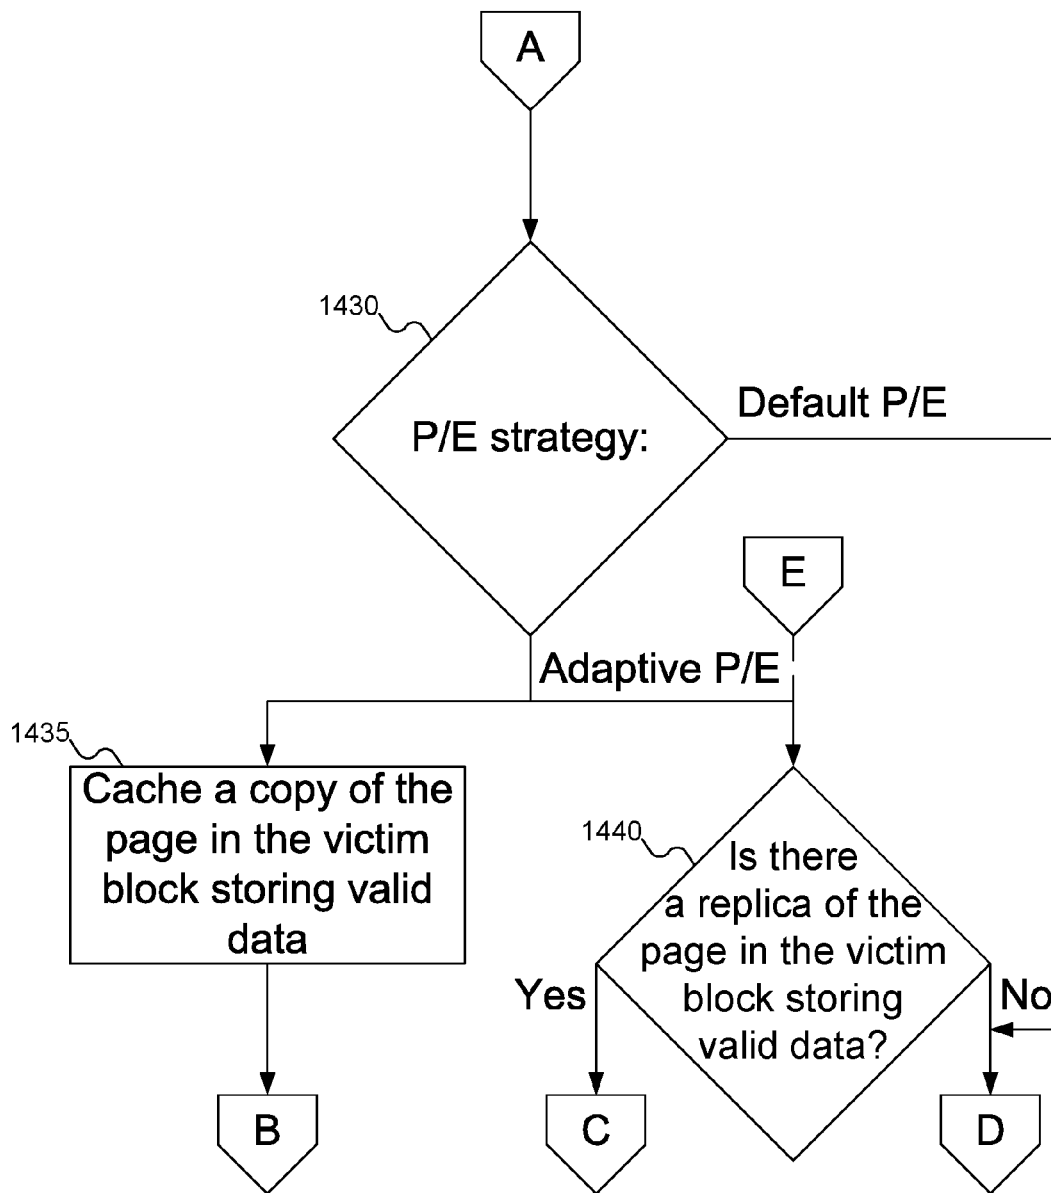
A

1430

P/E strategy:

Default P/E

E

Adaptive P/E

1435

Cache a copy of the page in the victim block storing valid data

1440

Is there a replica of the page in the victim block storing valid data?

Yes

No

B

C

D